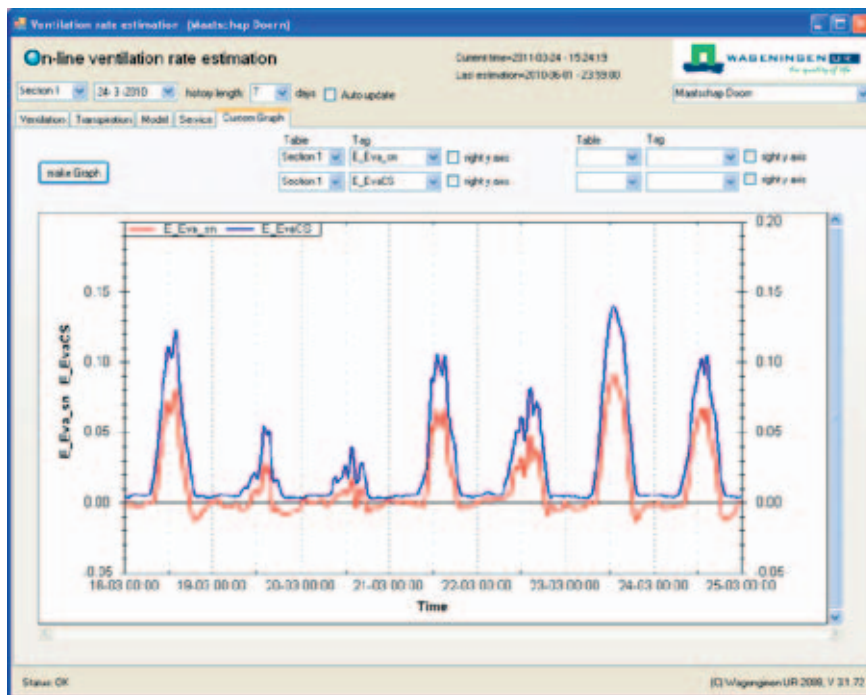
Ventilation rate estimation [Maatschap Doorn]

On-line ventilation rate estimation

Current time=2011-03-24 - 15:24:19
Last estimation=2010-06-01 - 23:59:00

WAGENINGEN UR
for quality of life

Section 1 | 24-3-2010 | history length 7 days | Auto update

Maatschap Doorn

Ventilation | Transpiration | Model | Service | Custom Graph

make Graph

Table | Tag | Table | Tag
Section 1 | E_Eva_sn | right y axis | right y axis
Section 1 | E_EvaCS | right y axis | right y axis

E_Eva_sn   E_EvaCS

E_Eva_sn   E_EvaCS

0.20
0.15
0.10
0.05
0.00
-0.05

0.15
0.10
0.05
0.00
-0.05

18-03 00:00   19-03 00:00   20-03 00:00   21-03 00:00   22-03 00:00   23-03 00:00   24-03 00:00   25-03 00:00

Time

Status: OK

(C) Wageningen UR 2008, V 31.72